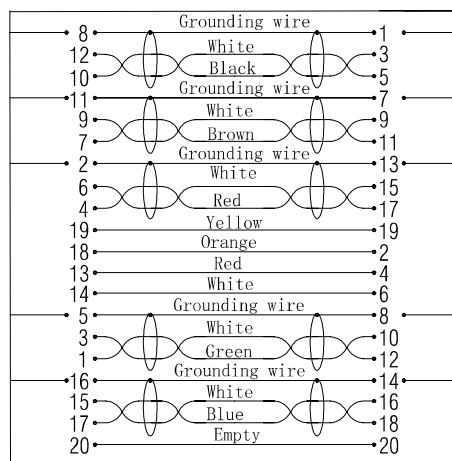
8 Grounding wire 1
12 White 3
10 Black 5
11 Grounding wire 7
9 White 9
7 Brown 11
2 Grounding wire 13
6 White 15
4 Red 17
19 Yellow 19
18 Orange 2
13 Red 4
14 White 6
5 Grounding wire 8
3 White 10
1 Green 12
16 Grounding wire 14
15 White 16
17 Blue 18
20 Empty 20